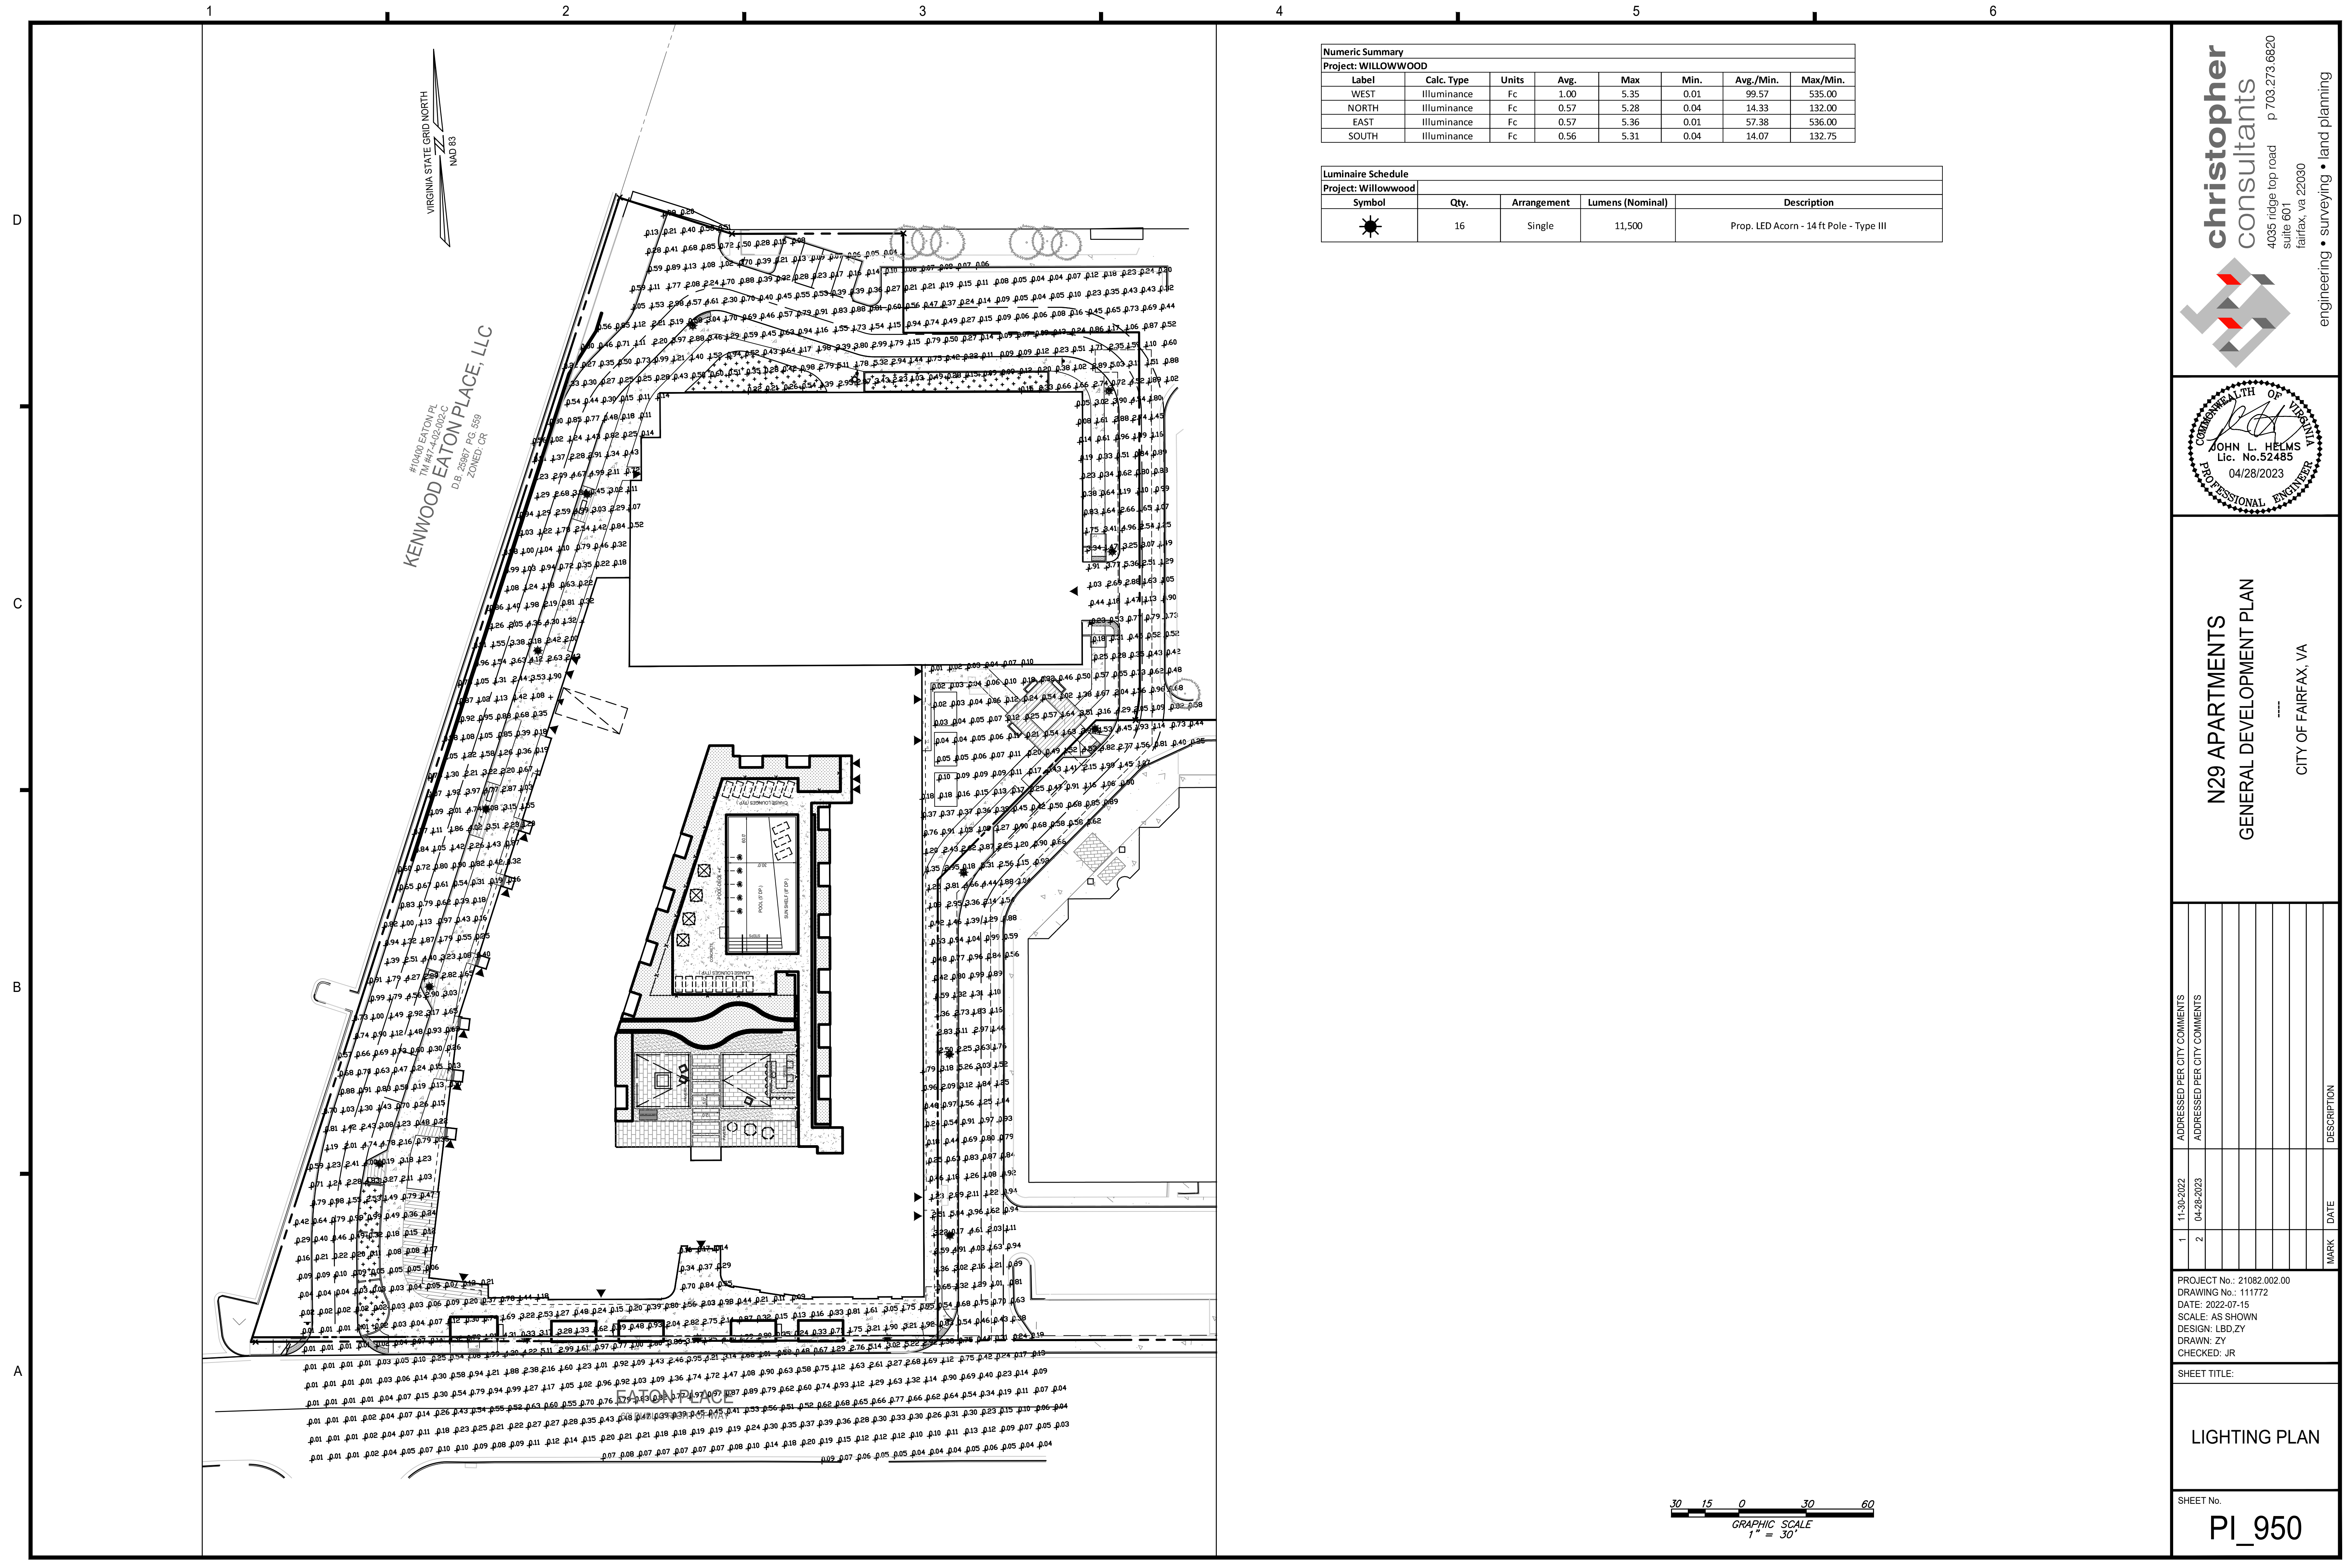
1 2 3 4 5 6

D C B A

VIRGINIA STATE GRID NORTH
NAD 83

#10400 EATON PL
TM #47-4-02-002-C
KENWOOD EATON PLACE, LLC
D.B. 25967 PG. 559
ZONED: CR

EATON PLACE

Numeric Summary
Project: WILLOWWOOD

| Label | Calc. Type | Units | Avg. | Max | Min. | Avg./Min. | Max/Min. |
|---|---|---|---|---|---|---|---|
| WEST | Illuminance | Fc | 1.00 | 5.35 | 0.01 | 99.57 | 535.00 |
| NORTH | Illuminance | Fc | 0.57 | 5.28 | 0.04 | 14.33 | 132.00 |
| EAST | Illuminance | Fc | 0.57 | 5.36 | 0.01 | 57.38 | 536.00 |
| SOUTH | Illuminance | Fc | 0.56 | 5.31 | 0.04 | 14.07 | 132.75 |

Luminaire Schedule
Project: Willowwood

| Symbol | Qty. | Arrangement | Lumens (Nominal) | Description |
|---|---|---|---|---|
| ✸ | 16 | Single | 11,500 | Prop. LED Acorn - 14 ft Pole - Type III |

30 15 0 30 60
GRAPHIC SCALE
1" = 30'

christopher consultants
4035 ridge top road
suite 601
fairfax, va 22030
p 703.273.6820
engineering • surveying • land planning

COMMONWEALTH OF VIRGINIA
JOHN L. HELMS
Lic. No.52485
04/28/2023
PROFESSIONAL ENGINEER

N29 APARTMENTS
GENERAL DEVELOPMENT PLAN
----
CITY OF FAIRFAX, VA

| MARK | DATE | DESCRIPTION |
|---|---|---|
| 1 | 11-30-2022 | ADDRESSED PER CITY COMMENTS |
| 2 | 04-28-2023 | ADDRESSED PER CITY COMMENTS |

PROJECT No.: 21082.002.00
DRAWING No.: 111772
DATE: 2022-07-15
SCALE: AS SHOWN
DESIGN: LBD,ZY
DRAWN: ZY
CHECKED: JR

SHEET TITLE:
LIGHTING PLAN

SHEET No.
PI_950